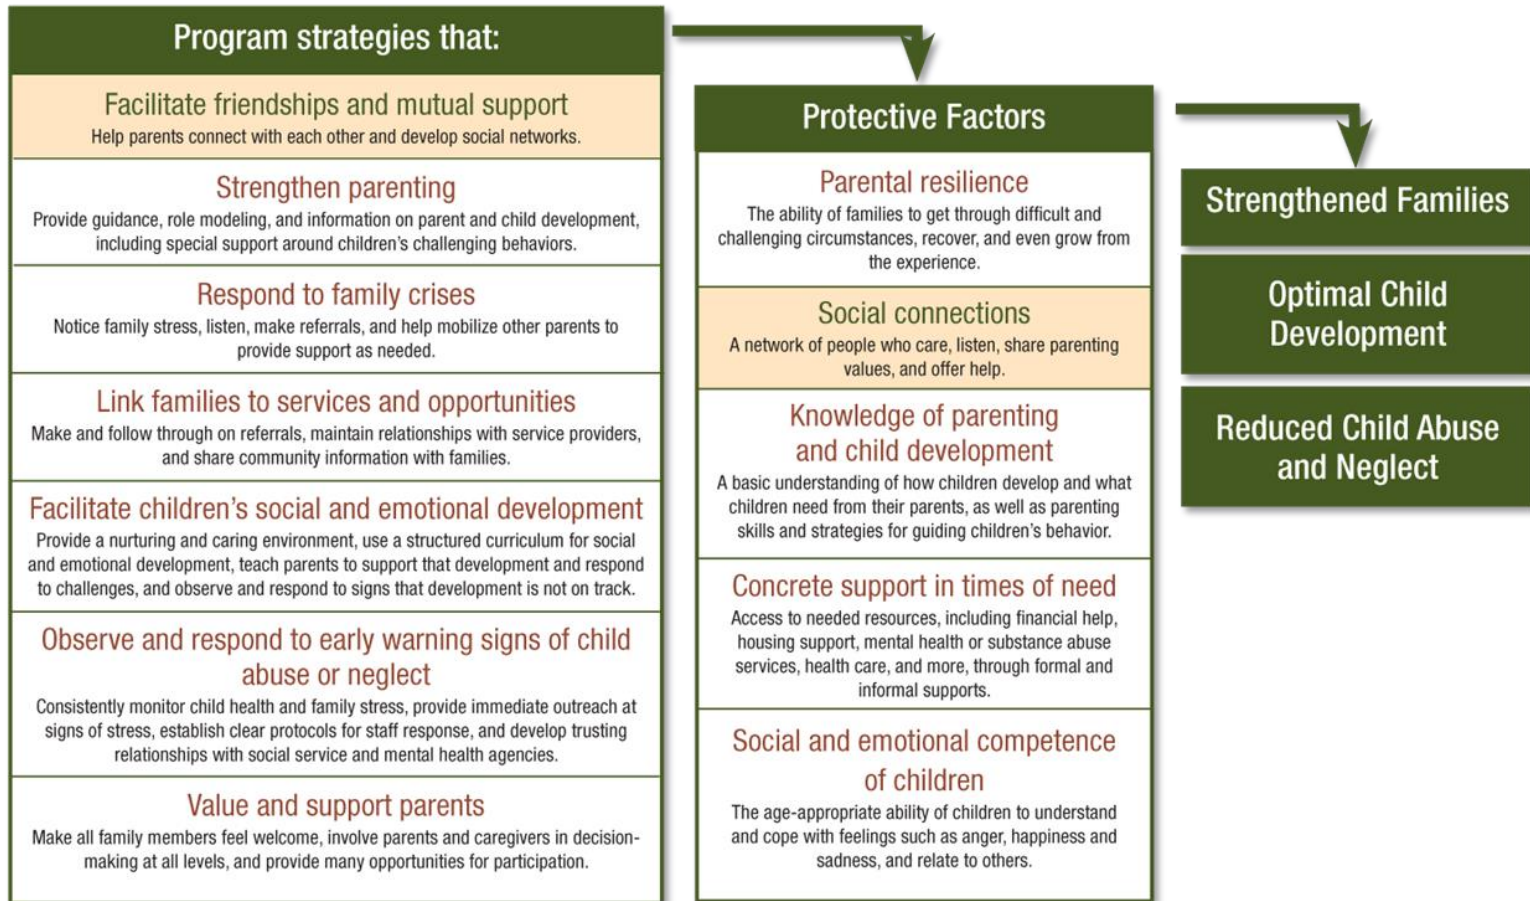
Program strategies that:

Facilitate friendships and mutual support
Help parents connect with each other and develop social networks.

Strengthen parenting
Provide guidance, role modeling, and information on parent and child development, including special support around children's challenging behaviors.

Respond to family crises
Notice family stress, listen, make referrals, and help mobilize other parents to provide support as needed.

Link families to services and opportunities
Make and follow through on referrals, maintain relationships with service providers, and share community information with families.

Facilitate children's social and emotional development
Provide a nurturing and caring environment, use a structured curriculum for social and emotional development, teach parents to support that development and respond to challenges, and observe and respond to signs that development is not on track.

Observe and respond to early warning signs of child abuse or neglect
Consistently monitor child health and family stress, provide immediate outreach at signs of stress, establish clear protocols for staff response, and develop trusting relationships with social service and mental health agencies.

Value and support parents
Make all family members feel welcome, involve parents and caregivers in decision-making at all levels, and provide many opportunities for participation.

Protective Factors

Parental resilience
The ability of families to get through difficult and challenging circumstances, recover, and even grow from the experience.

Social connections
A network of people who care, listen, share parenting values, and offer help.

Knowledge of parenting and child development
A basic understanding of how children develop and what children need from their parents, as well as parenting skills and strategies for guiding children's behavior.

Concrete support in times of need
Access to needed resources, including financial help, housing support, mental health or substance abuse services, health care, and more, through formal and informal supports.

Social and emotional competence of children
The age-appropriate ability of children to understand and cope with feelings such as anger, happiness and sadness, and relate to others.

Strengthened Families

Optimal Child Development

Reduced Child Abuse and Neglect